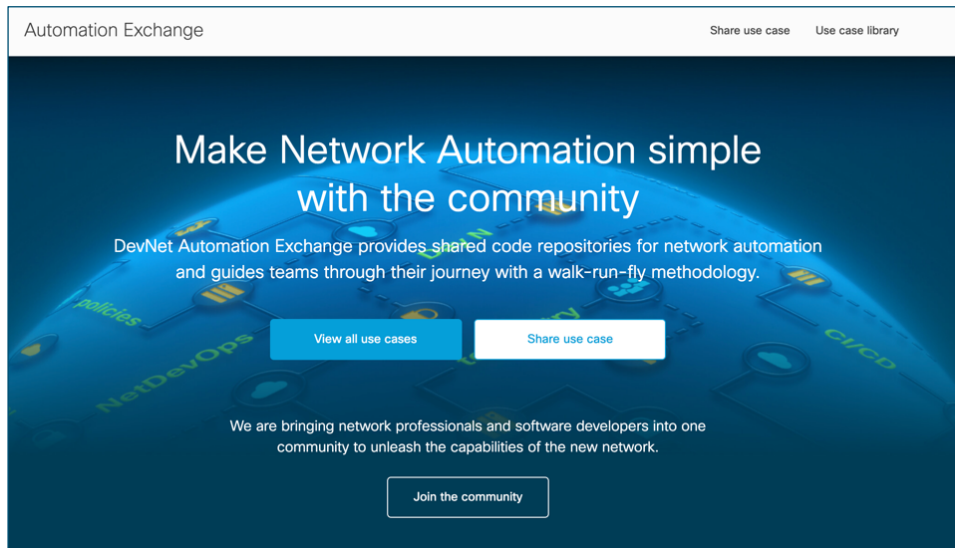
Automation Exchange

Share use case

Use case library

Make Network Automation simple with the community

DevNet Automation Exchange provides shared code repositories for network automation and guides teams through their journey with a walk-run-fly methodology.

policies

NetDevOps

CI/CD

View all use cases

Share use case

We are bringing network professionals and software developers into one community to unleash the capabilities of the new network.

Join the community